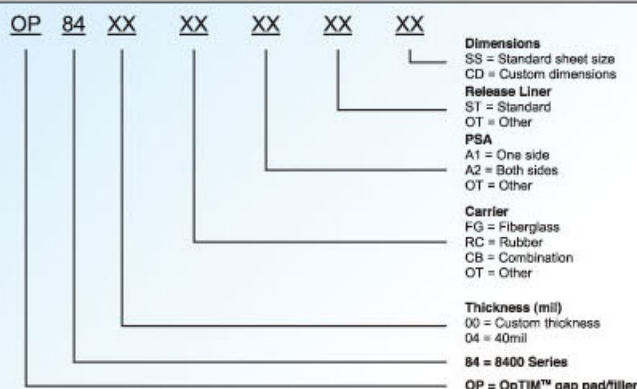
OP 84 XX XX XX XX XX

Dimensions
SS = Standard sheet size
CD = Custom dimensions

Release Liner
ST = Standard
OT = Other

PSA
A1 = One side
A2 = Both sides
OT = Other

Carrier
FG = Fiberglass
RC = Rubber
CB = Combination
OT = Other

Thickness (mil)
00 = Custom thickness
04 = 40mil

84 = 8400 Series

OP = OpTIM™ gap pad/filler